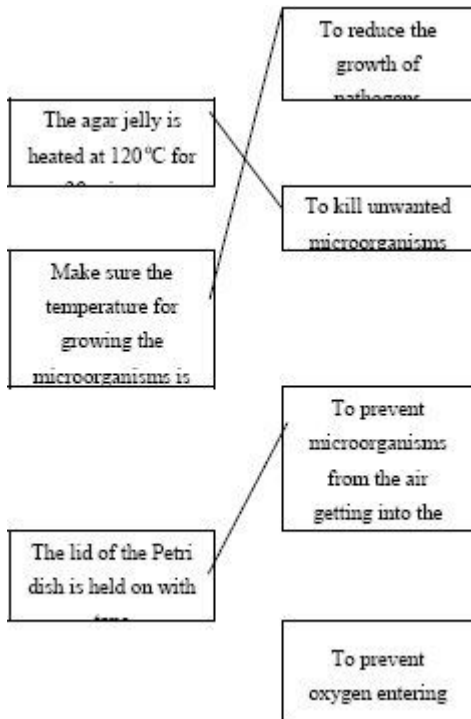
The agar jelly is heated at 120°C for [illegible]

Make sure the temperature for growing the microorganisms is

The lid of the Petri dish is held on with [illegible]

To reduce the growth of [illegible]

To kill unwanted microorganisms

To prevent microorganisms from the air getting into the

To prevent oxygen entering